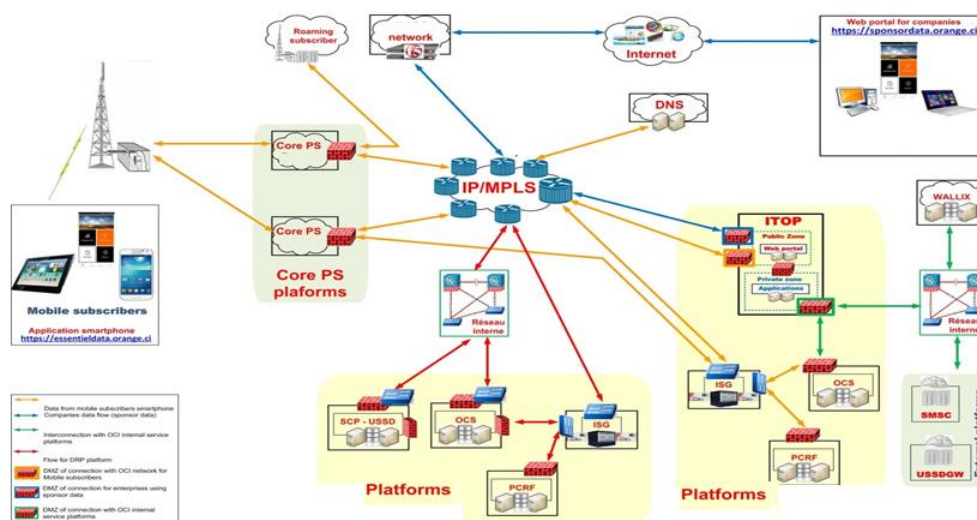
Roaming subscriber

network

Internet

Web portal for companies
https://sponsordata.orange.ci

DNS

Core PS

Core PS

IP/MPLS

Core PS plaforms

Mobile subscribers

Application smartphone
https://essentieldata.orange.ci

Réseau interne

ITOP
Public Zone
Web portal
Private zone
Applications

WALLIX

Réseau interne

SCP - USSD

OCS

ISG

PCRF

Platforms

ISG

OCS

PCRF

Platforms

SMSC

USSDGW

Data from mobile subscribers smartphone
Companies data flow (sponsor data)

Interconnection with OCI internal service platforms

Flow for DRP platform

DMZ of connection with OCI network for Mobile subscribers

DMZ of connection for enterprises using sponsor data

DMZ of connection with OCI internal service platforms